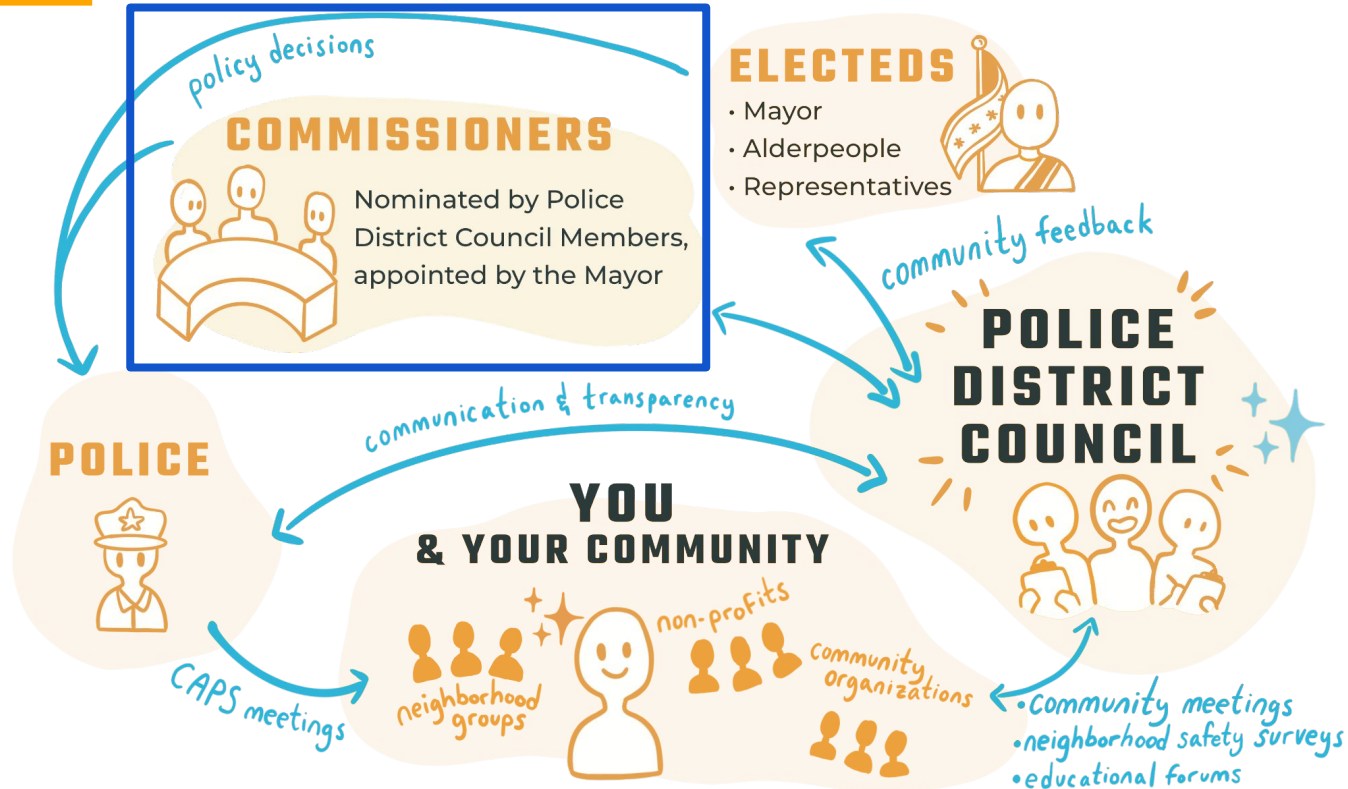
policy decisions

COMMISSIONERS

Nominated by Police District Council Members, appointed by the Mayor

ELECTEDS

• Mayor
• Alderpeople
• Representatives

community feedback

POLICE DISTRICT COUNCIL

communication & transparency

POLICE

YOU & YOUR COMMUNITY

non-profits

community organizations

neighborhood groups

CAPS meetings

• community meetings
• neighborhood safety surveys
• educational forums